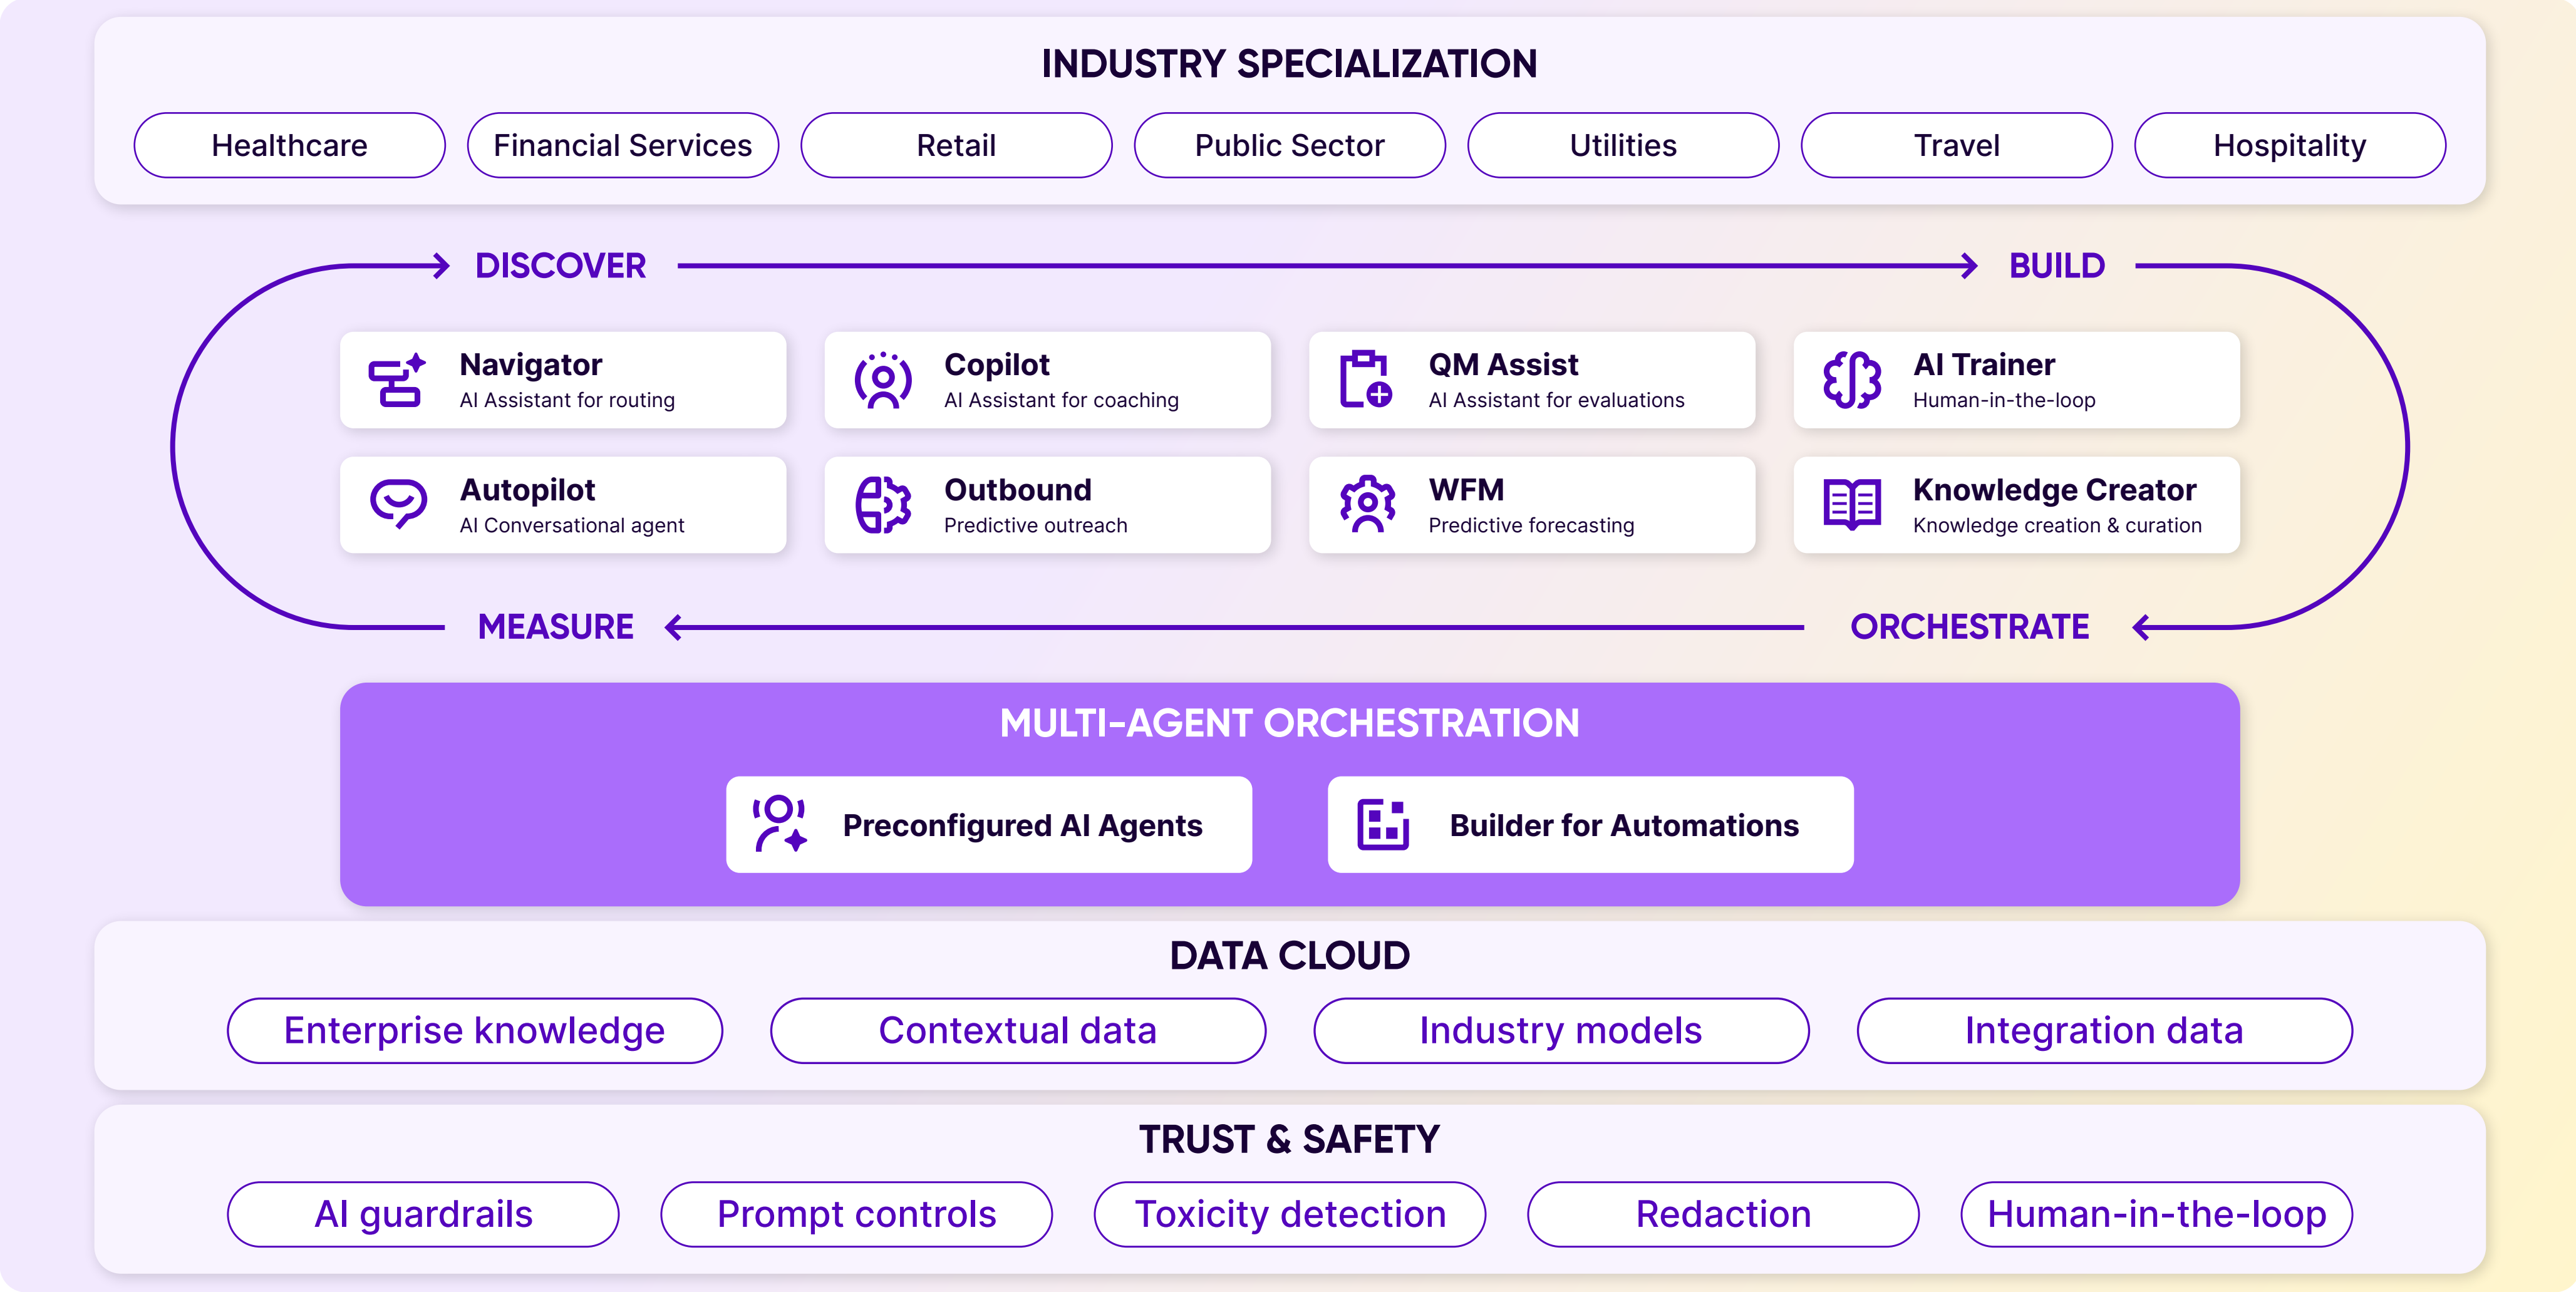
INDUSTRY SPECIALIZATION

Healthcare
Financial Services
Retail
Public Sector
Utilities
Travel
Hospitality

DISCOVER
BUILD

Navigator
AI Assistant for routing

Copilot
AI Assistant for coaching

QM Assist
AI Assistant for evaluations

AI Trainer
Human-in-the-loop

Autopilot
AI Conversational agent

Outbound
Predictive outreach

WFM
Predictive forecasting

Knowledge Creator
Knowledge creation & curation

MEASURE
ORCHESTRATE

MULTI-AGENT ORCHESTRATION

Preconfigured AI Agents
Builder for Automations

DATA CLOUD

Enterprise knowledge
Contextual data
Industry models
Integration data

TRUST & SAFETY

AI guardrails
Prompt controls
Toxicity detection
Redaction
Human-in-the-loop